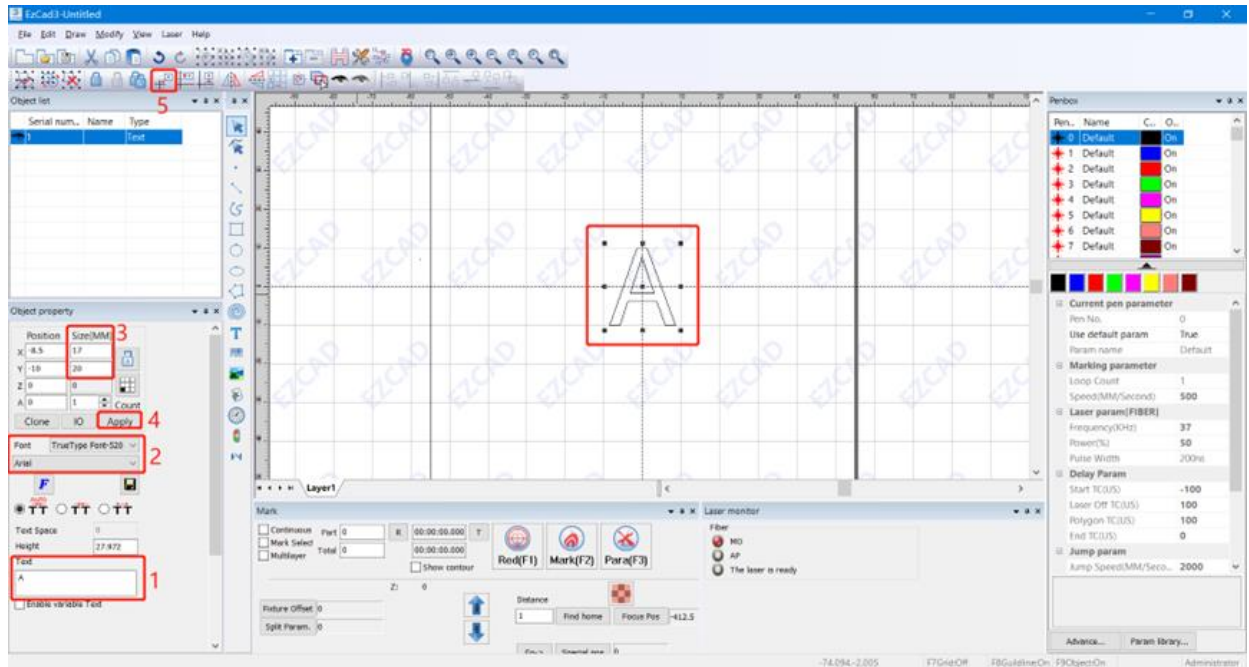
EzCad3-Untitled

File Edit Draw Modify View Laser Help

Object list

| Serial num... | Name | Type |
|---|---|---|
| 1 | | Text |

5

Object property

Position Size(MM) 3
X -8.5 17
Y -10 20
Z 0 0
A 0 1 Count

Clone IO Apply 4

Font TrueType Font-520 2
Arial

F

Text Space 0
Height 27.972
Text
A 1

Enable variable Text

Layer1

Mark

Continuous Part 0 R 00:00:00.000 T
Mark Select Total 0 00:00:00.000
Multilayer Show contour

Red(F1) Mark(F2) Para(F3)

Z: 0

Fixture Offset 0
Split Param. 0

Distance
1 Find home Focus Pos -412.5

Laser monitor

Fiber
MO
AP
The laser is ready

Penbox

| Pen... | Name | C... | O... |
|---|---|---|---|
| 0 | Default | | On |
| 1 | Default | | On |
| 2 | Default | | On |
| 3 | Default | | On |
| 4 | Default | | On |
| 5 | Default | | On |
| 6 | Default | | On |
| 7 | Default | | On |

Current pen parameter
Pen No. 0
Use default param True
Param name Default
Marking parameter
Loop Count 1
Speed(MM/Second) 500
Laser param(FIBER)
Frequency(KHz) 37
Power(%) 50
Pulse Width 200ns
Delay Param
Start TC(US) -100
Laser Off TC(US) 100
Polygon TC(US) 100
End TC(US) 0
Jump param
Jump Speed(MM/Seco... 2000

Advance... Param library...

-74.094,-2.005 F7GridOff F8GuidlineOn F9ObjectOn Administrator